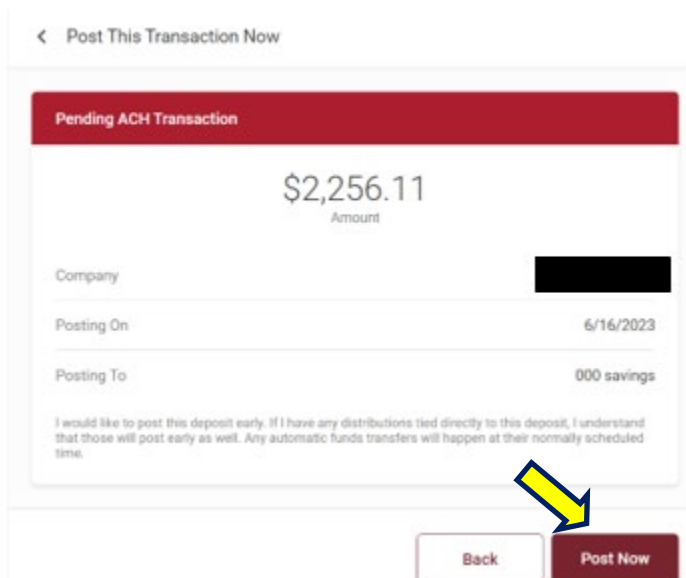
< Post This Transaction Now

Pending ACH Transaction

\$2,256.11
Amount

Company

Posting On 6/16/2023

Posting To 000 savings

I would like to post this deposit early. If I have any distributions tied directly to this deposit, I understand that those will post early as well. Any automatic funds transfers will happen at their normally scheduled time.

Back

Post Now